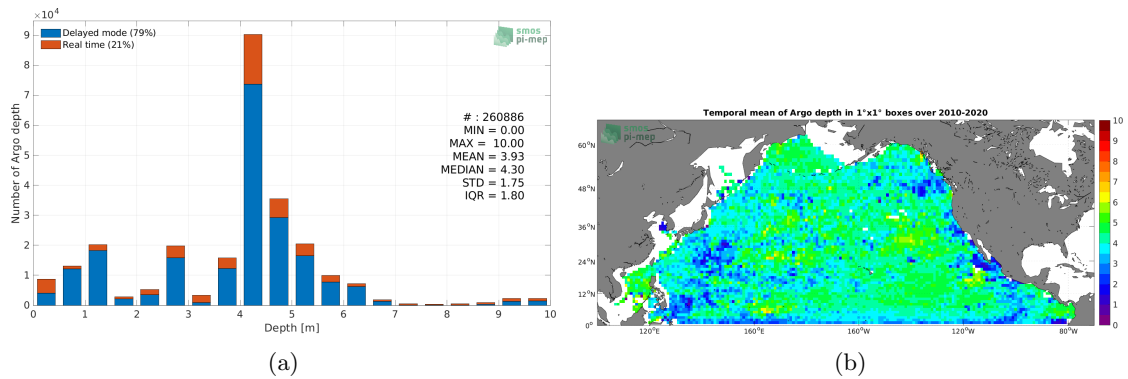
$\times 10^4$

Delayed mode (79%)
Real time (21%)

smos pi-mep

# : 260886
MIN = 0.00
MAX = 10.00
MEAN = 3.93
MEDIAN = 4.30
STD = 1.75
IQR = 1.80

Number of Argo depth

9 8 7 6 5 4 3 2 1 0

0 1 2 3 4 5 6 7 8 9 10

Depth [m]

(a)

Temporal mean of Argo depth in 1°x1° boxes over 2010-2020

smos pi-mep

60°N
48°N
36°N
24°N
12°N
0°

120°E 160°E 160°W 120°W 80°W

10 9 8 7 6 5 4 3 2 1 0

(b)